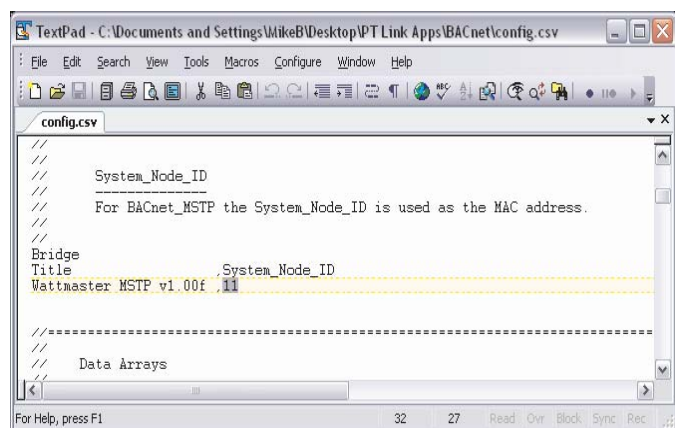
TextPad - C:\Documents and Settings\MikeB\Desktop\PT Link Apps\BACnet\config.csv

File Edit Search View Tools Macros Configure Window Help

config.csv

//
//
//       System_Node_ID
//       --------------
//       For BACnet_MSTP the System_Node_ID is used as the MAC address.
//
//
Bridge
Title                 ,System_Node_ID
Wattmaster MSTP v1.00f ,11

//==========================================================================
//
//     Data Arrays
//

For Help, press F1    32    27    Read  Ovr  Block  Sync  Rec